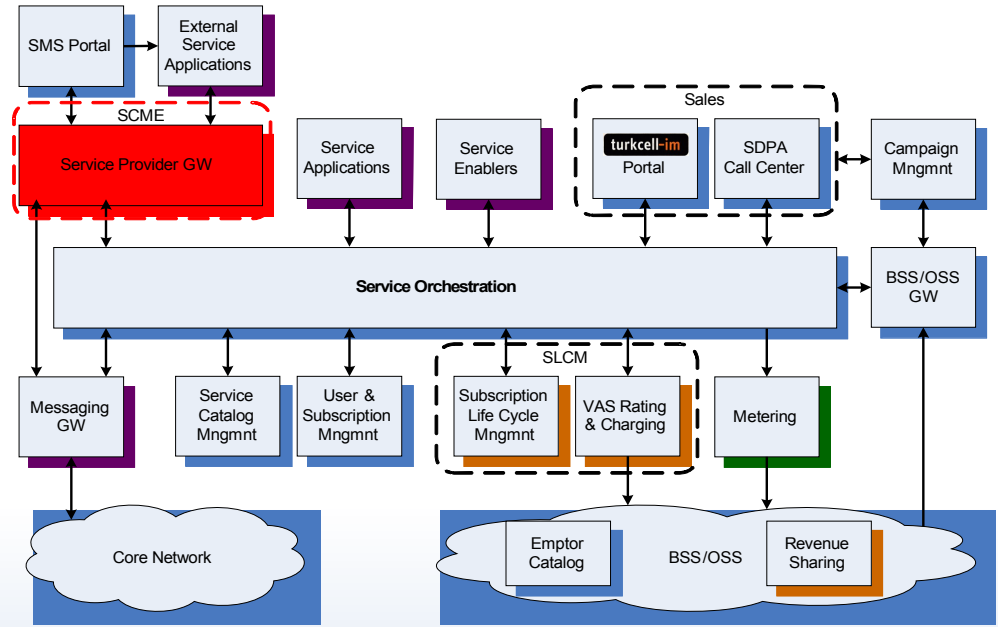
SMS Portal

External Service Applications

SCME

Service Provider GW

Service Applications

Service Enablers

Sales

turkcell-im Portal

SDPA Call Center

Campaign Mngmnt

Service Orchestration

BSS/OSS GW

SLCM

Messaging GW

Service Catalog Mngmnt

User & Subscription Mngmnt

Subscription Life Cycle Mngmnt

VAS Rating & Charging

Metering

Core Network

Emptor Catalog

BSS/OSS

Revenue Sharing